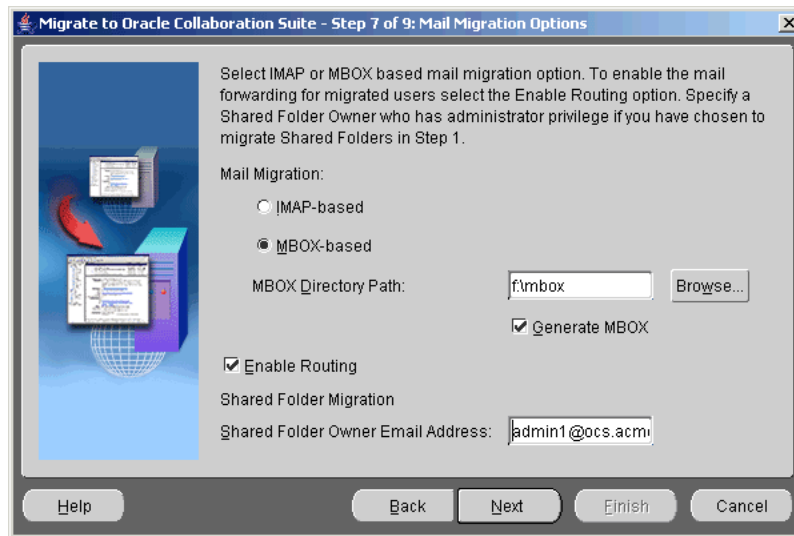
Migrate to Oracle Collaboration Suite - Step 7 of 9: Mail Migration Options

Select IMAP or MBOX based mail migration option. To enable the mail forwarding for migrated users select the Enable Routing option. Specify a Shared Folder Owner who has administrator privilege if you have chosen to migrate Shared Folders in Step 1.

Mail Migration:

IMAP-based

MBOX-based

MBOX Directory Path: f:\mbox Browse...

Generate MBOX

Enable Routing

Shared Folder Migration

Shared Folder Owner Email Address: admin1@ocs.acm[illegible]

Help Back Next Finish Cancel